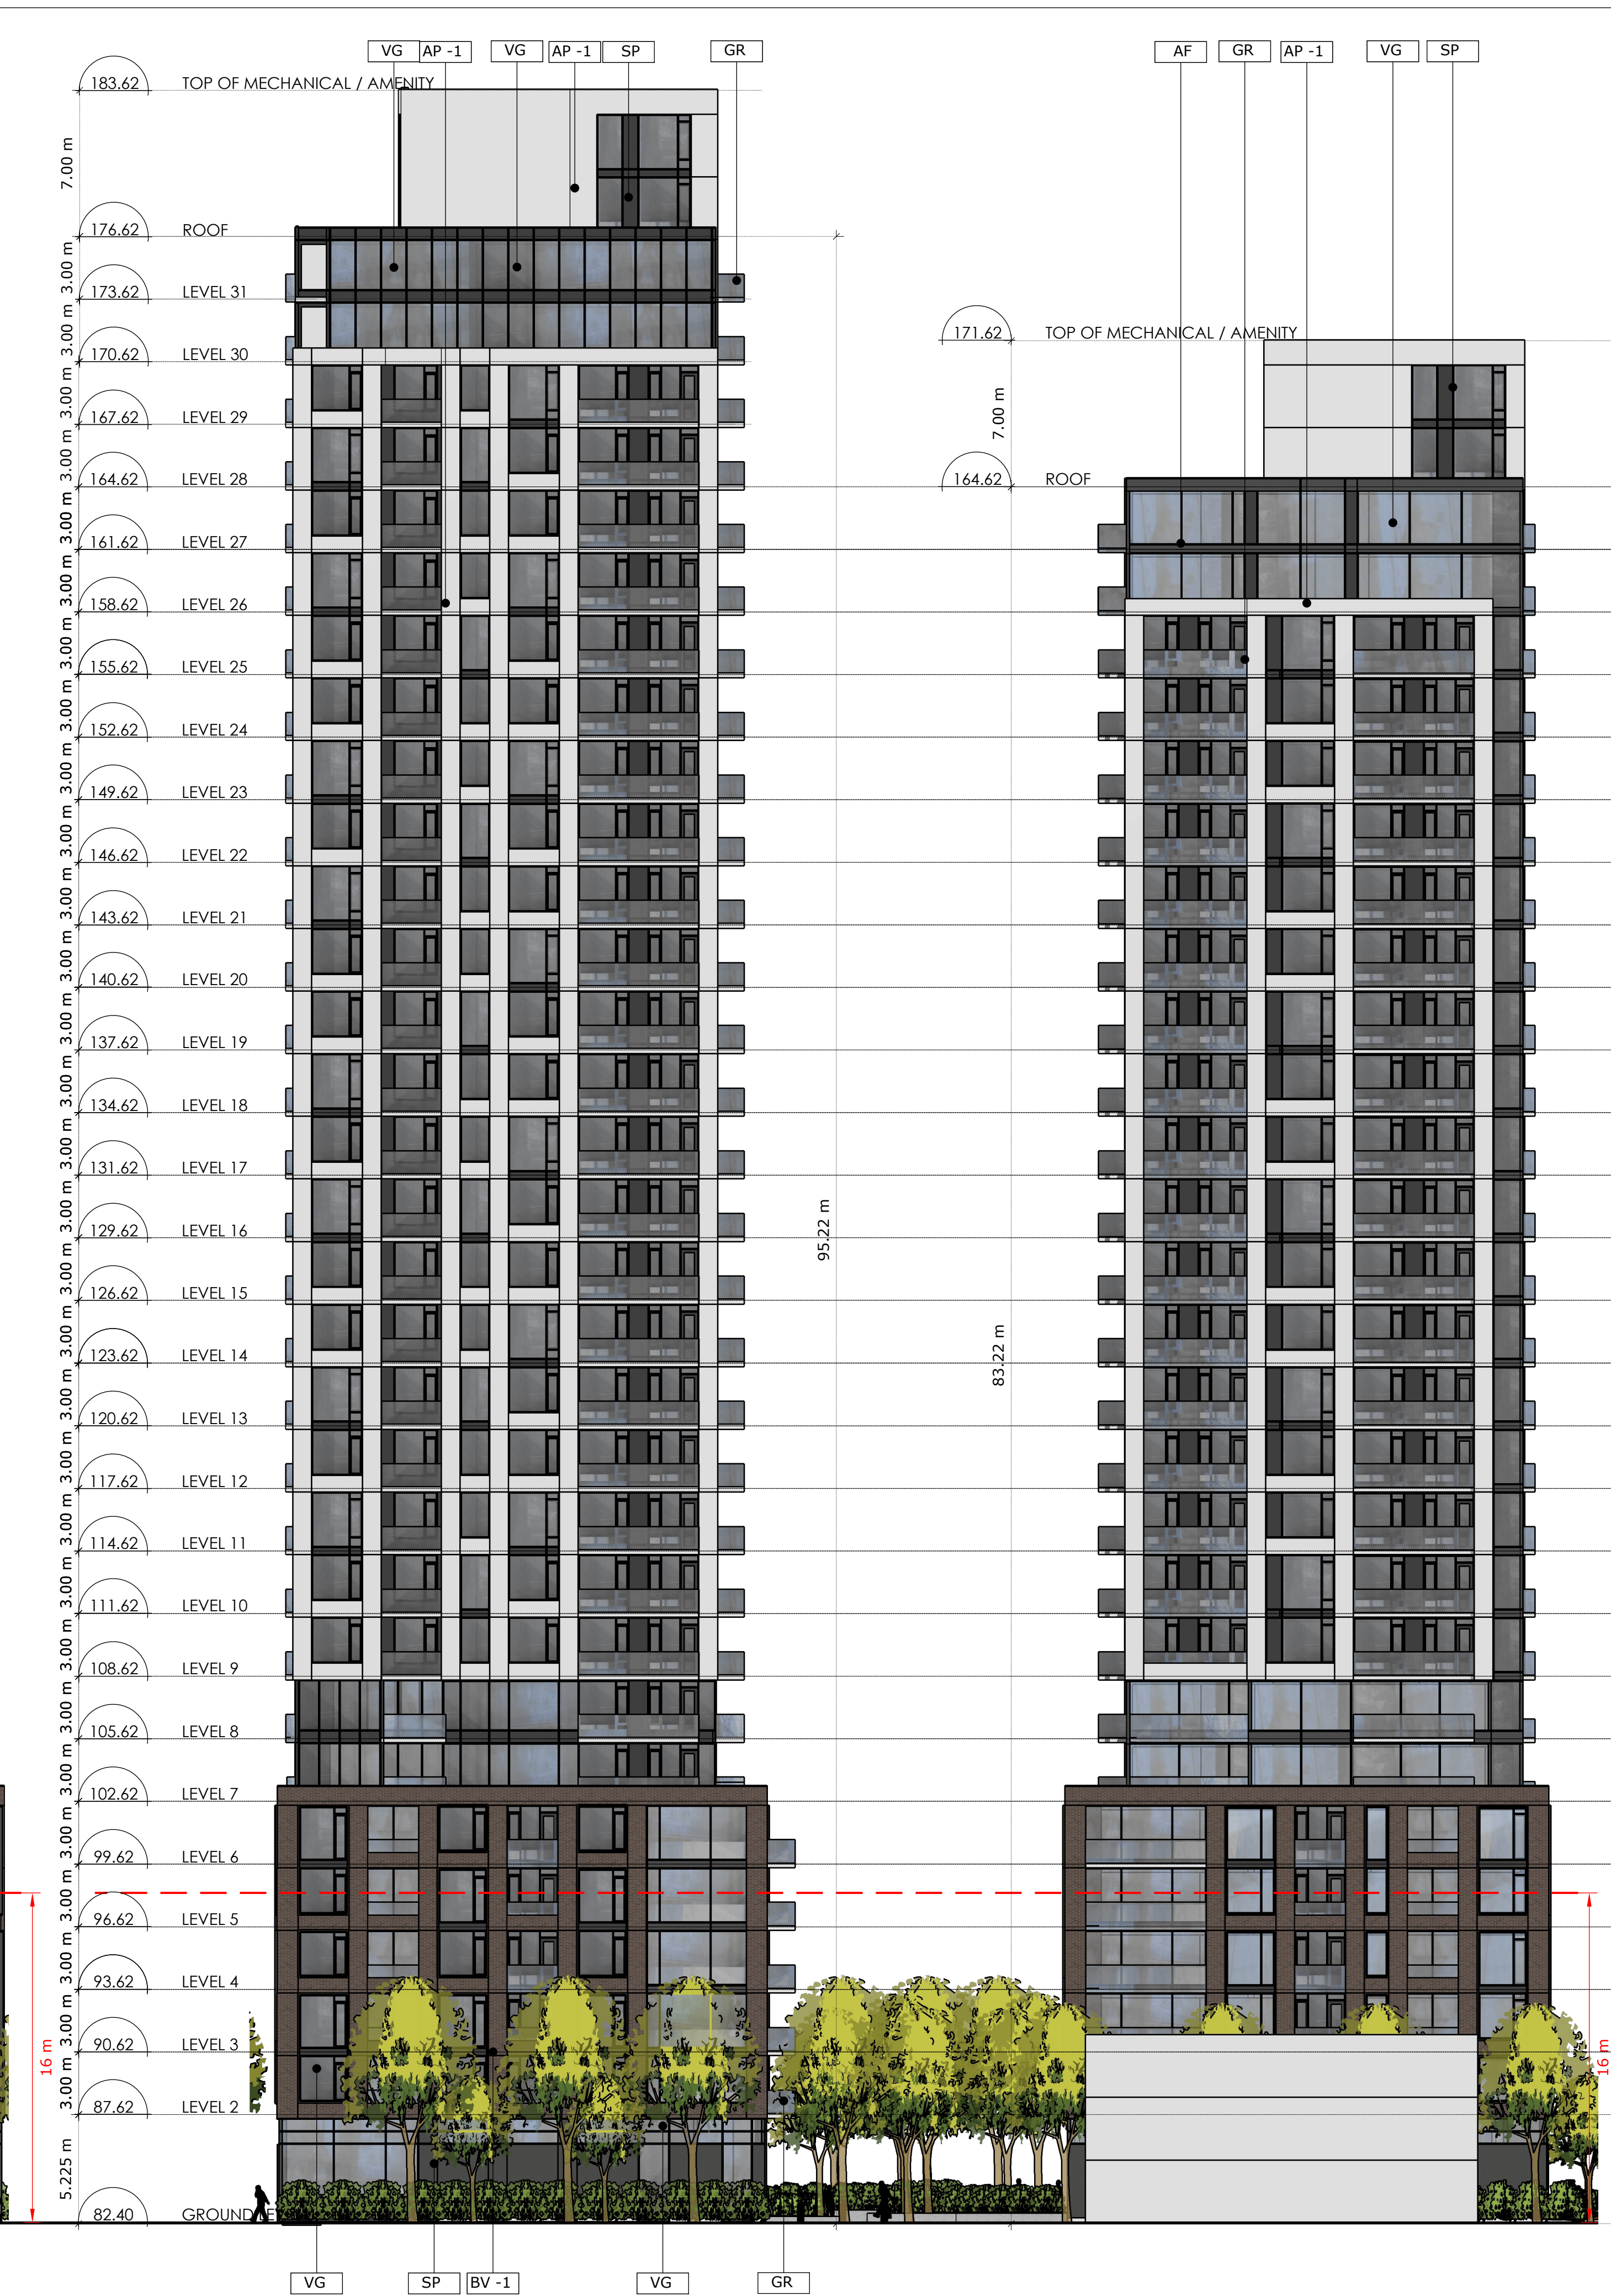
VG AP -1 VG AP -1 SP GR

AF GR AP -1 VG SP

183.62 TOP OF MECHANICAL / AMENITY

7.00 m

176.62 ROOF

3.00 m

173.62 LEVEL 31

3.00 m

170.62 LEVEL 30

3.00 m

167.62 LEVEL 29

3.00 m

164.62 LEVEL 28

3.00 m

161.62 LEVEL 27

3.00 m

158.62 LEVEL 26

3.00 m

155.62 LEVEL 25

3.00 m

152.62 LEVEL 24

3.00 m

149.62 LEVEL 23

3.00 m

146.62 LEVEL 22

3.00 m

143.62 LEVEL 21

3.00 m

140.62 LEVEL 20

3.00 m

137.62 LEVEL 19

3.00 m

134.62 LEVEL 18

3.00 m

131.62 LEVEL 17

3.00 m

129.62 LEVEL 16

3.00 m

126.62 LEVEL 15

3.00 m

123.62 LEVEL 14

3.00 m

120.62 LEVEL 13

3.00 m

117.62 LEVEL 12

3.00 m

114.62 LEVEL 11

3.00 m

111.62 LEVEL 10

3.00 m

108.62 LEVEL 9

3.00 m

105.62 LEVEL 8

3.00 m

102.62 LEVEL 7

3.00 m

99.62 LEVEL 6

3.00 m

96.62 LEVEL 5

3.00 m

93.62 LEVEL 4

3.00 m

90.62 LEVEL 3

3.00 m

87.62 LEVEL 2

5.225 m

82.40 GROUND LE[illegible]

16 m

95.22 m

171.62 TOP OF MECHANICAL / AMENITY

7.00 m

164.62 ROOF

83.22 m

16 m

VG SP BV -1 VG GR